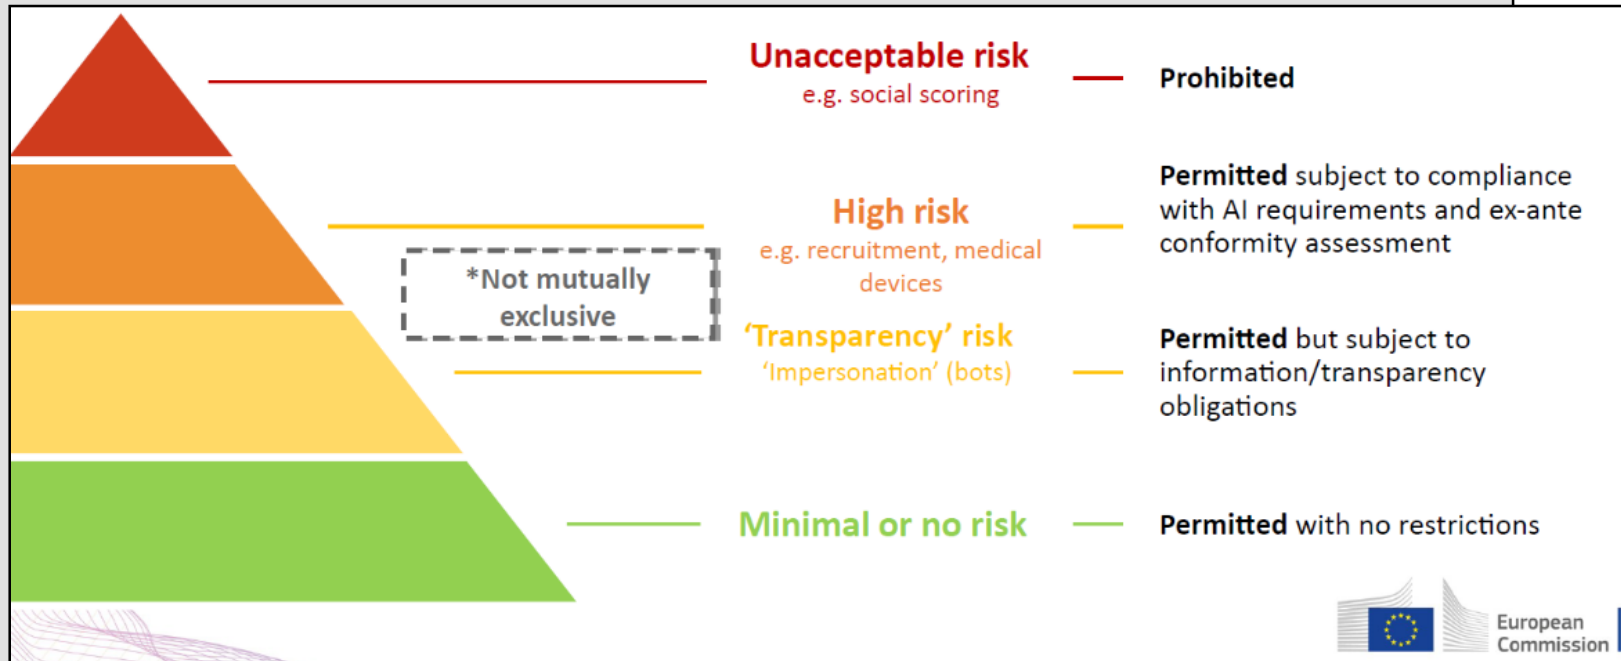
Unacceptable risk
e.g. social scoring

Prohibited

High risk
e.g. recruitment, medical devices

Permitted subject to compliance with AI requirements and ex-ante conformity assessment

*Not mutually exclusive

'Transparency' risk
'Impersonation' (bots)

Permitted but subject to information/transparency obligations

Minimal or no risk

Permitted with no restrictions

European Commission